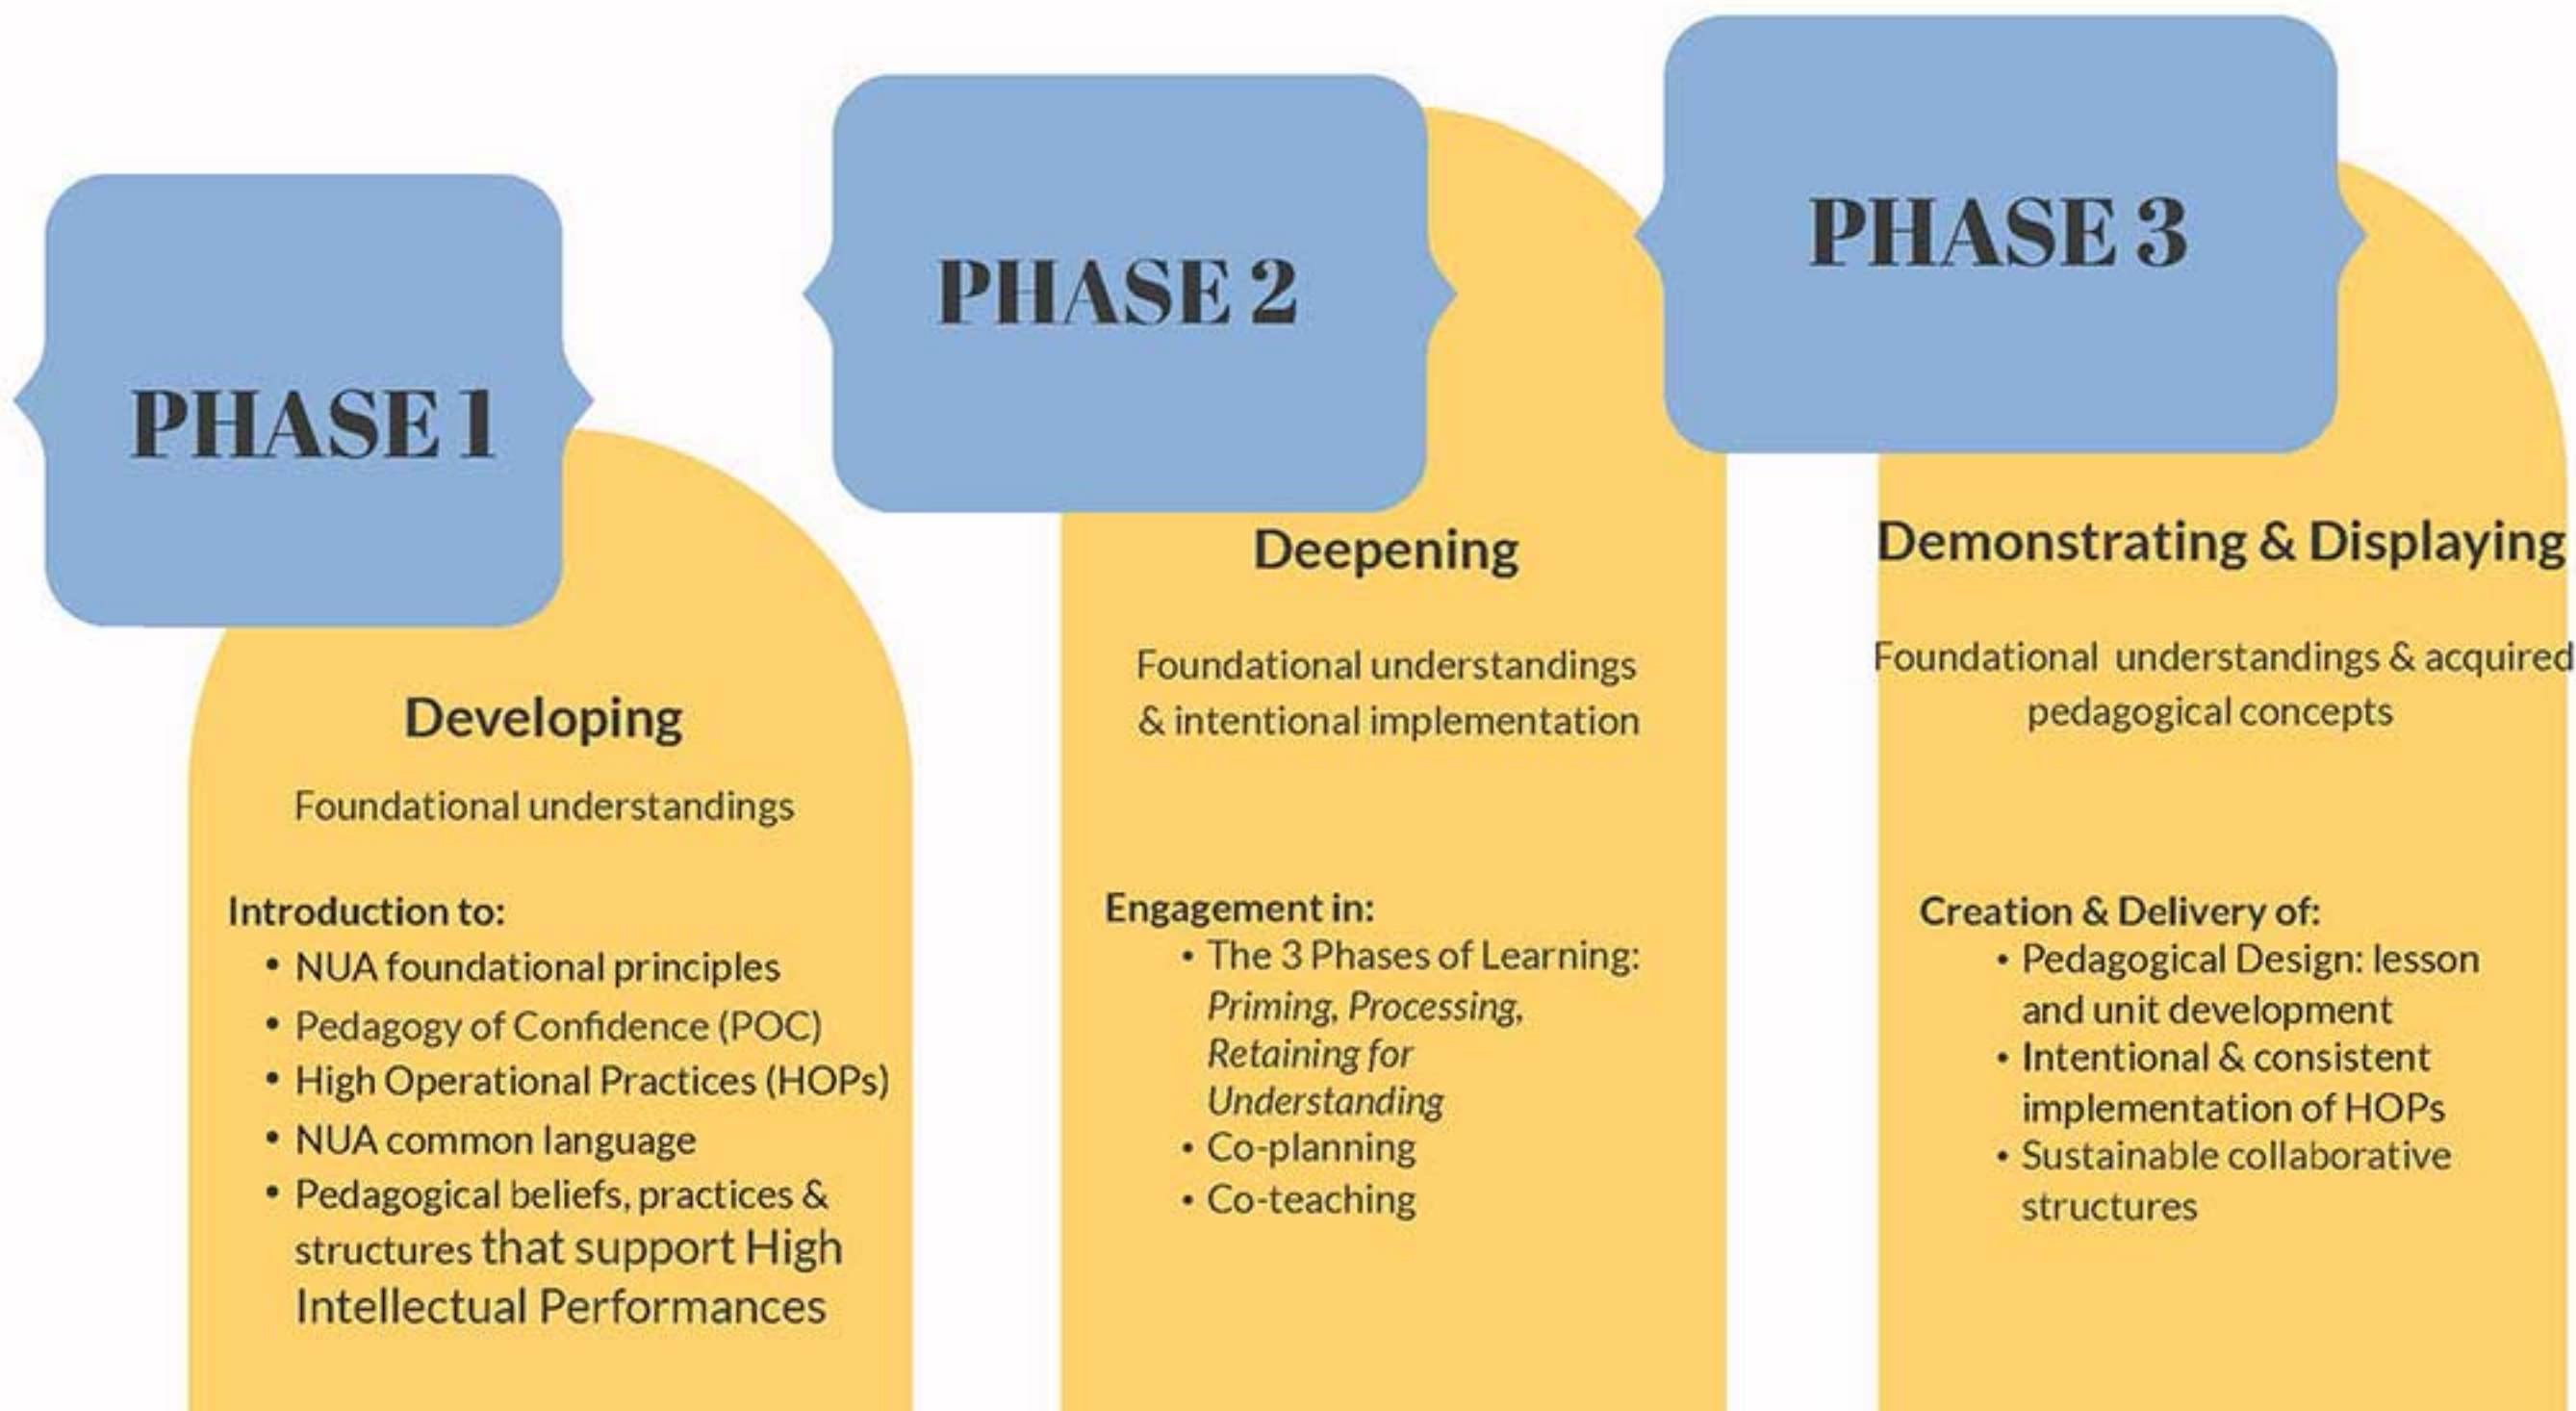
PHASE 1

Developing

Foundational understandings

Introduction to:
• NUA foundational principles
• Pedagogy of Confidence (POC)
• High Operational Practices (HOPs)
• NUA common language
• Pedagogical beliefs, practices & structures that support High Intellectual Performances

PHASE 2

Deepening

Foundational understandings & intentional implementation

Engagement in:
• The 3 Phases of Learning: *Priming, Processing, Retaining for Understanding*
• Co-planning
• Co-teaching

PHASE 3

Demonstrating & Displaying

Foundational understandings & acquired pedagogical concepts

Creation & Delivery of:
• Pedagogical Design: lesson and unit development
• Intentional & consistent implementation of HOPs
• Sustainable collaborative structures